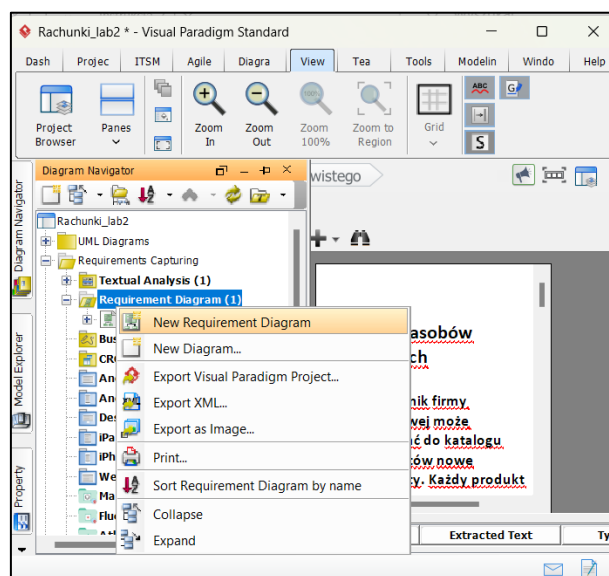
Rachunki_lab2 * - Visual Paradigm Standard

Dash Projec ITSM Agile Diagra View Tea Tools Modelin Windo Help

Project Browser
Panes
Zoom In
Zoom Out
Zoom 100%
Zoom to Region
Grid

Diagram Navigator
Model Explorer
Property

Diagram Navigator

Rachunki_lab2
UML Diagrams
Requirements Capturing
Textual Analysis (1)
Requirement Diagram (1)
Bus
CR
An
An
Des
iPa
iPh
We
Ma
Flu

wistego

asobów
ch
nik firmy
wej może
ć do katalogu
ów nowe
cy. Każdy produkt

New Requirement Diagram
New Diagram...
Export Visual Paradigm Project...
Export XML...
Export as Image...
Print...
Sort Requirement Diagram by name
Collapse
Expand

Extracted Text
Ty